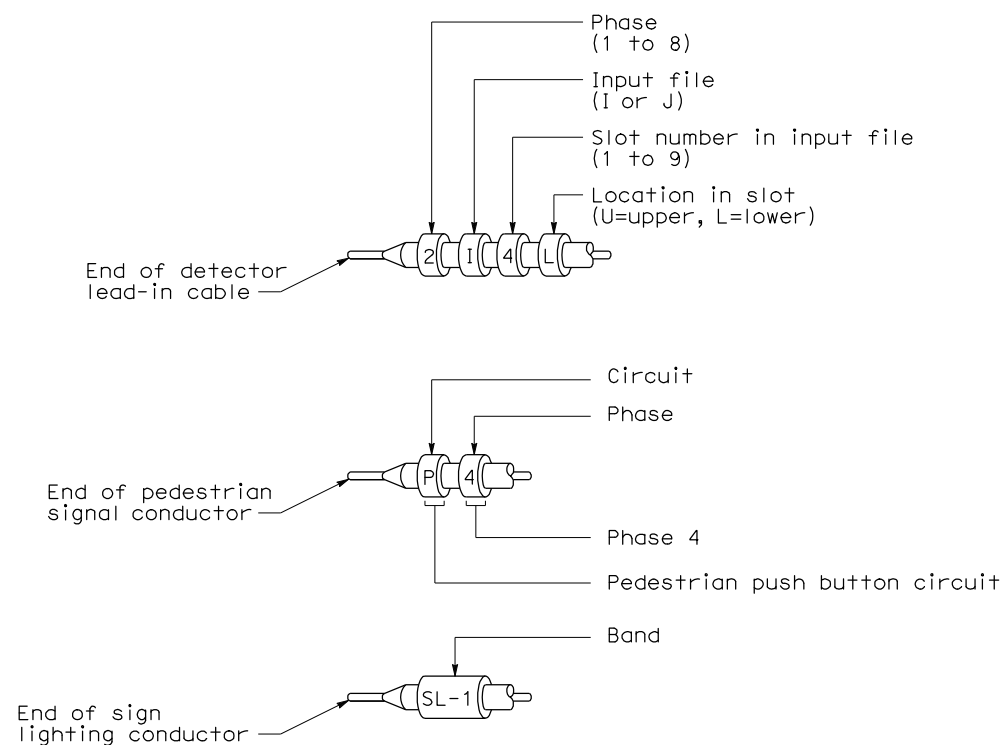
Phase
(1 to 8)

Input file
(I or J)

Slot number in input file
(1 to 9)

Location in slot
(U=upper, L=lower)

2 I 4 L

End of detector lead-in cable

Circuit

Phase

P 4

End of pedestrian signal conductor

Phase 4

Pedestrian push button circuit

Band

SL-1

End of sign lighting conductor